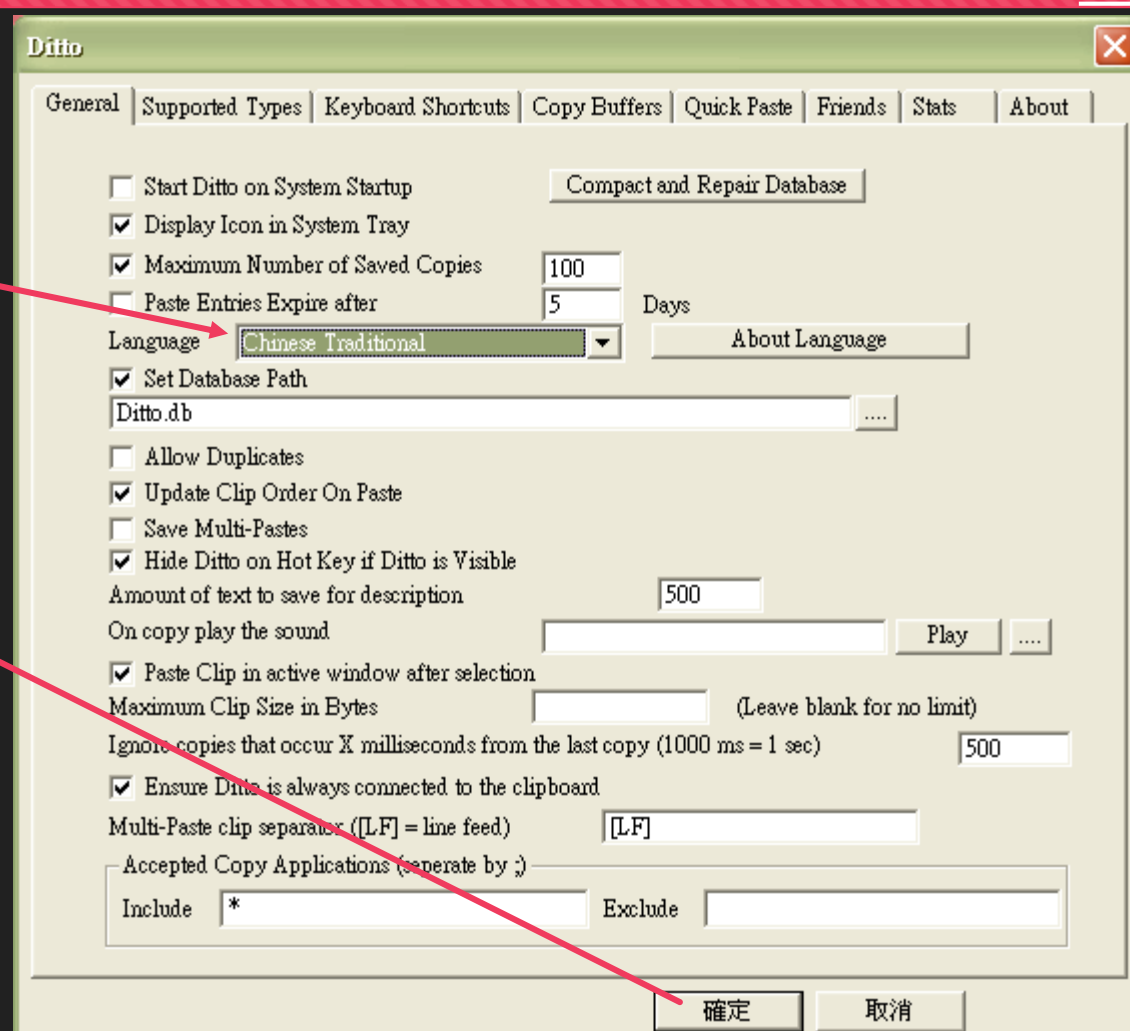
Ditto

General | Supported Types | Keyboard Shortcuts | Copy Buffers | Quick Paste | Friends | Stats | About

Start Ditto on System Startup
Compact and Repair Database
Display Icon in System Tray
Maximum Number of Saved Copies 100
Paste Entries Expire after 5 Days
Language Chinese Traditional
About Language
Set Database Path
Ditto.db
....
Allow Duplicates
Update Clip Order On Paste
Save Multi-Pastes
Hide Ditto on Hot Key if Ditto is Visible
Amount of text to save for description 500
On copy play the sound
Play
....
Paste Clip in active window after selection
Maximum Clip Size in Bytes (Leave blank for no limit)
Ignore copies that occur X milliseconds from the last copy (1000 ms = 1 sec) 500
Ensure Ditto is always connected to the clipboard
Multi-Paste clip separator ([LF] = line feed) [LF]
Accepted Copy Applications (seperate by ;)
Include *
Exclude

確定
取消